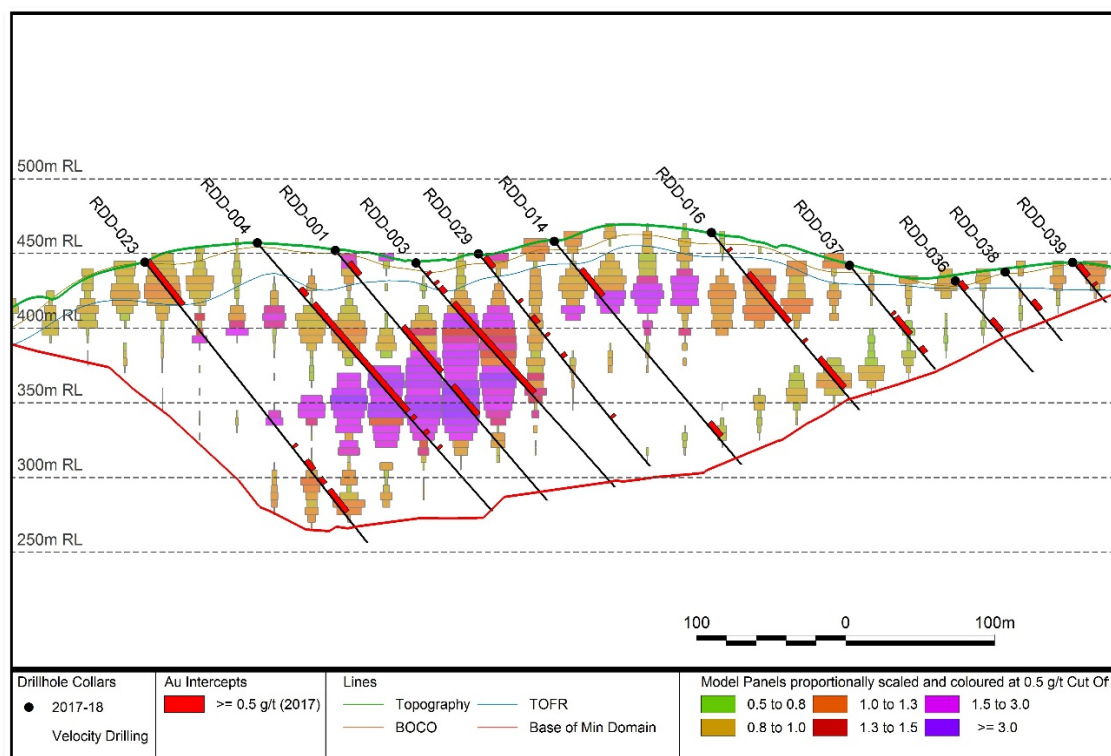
500m RL

450m RL

400m RL

350m RL

300m RL

250m RL

RDD-023
RDD-004
RDD-001
RDD-003
RDD-029
RDD-014
RDD-016
RDD-037
RDD-036
RDD-038
RDD-039

100 0 100m

Drillhole Collars
2017-18
Velocity Drilling

Au Intercepts
>= 0.5 g/t (2017)

Lines
Topography
BOCO
TOFR
Base of Min Domain

Model Panels proportionally scaled and coloured at 0.5 g/t Cut Of
0.5 to 0.8
0.8 to 1.0
1.0 to 1.3
1.3 to 1.5
1.5 to 3.0
>= 3.0